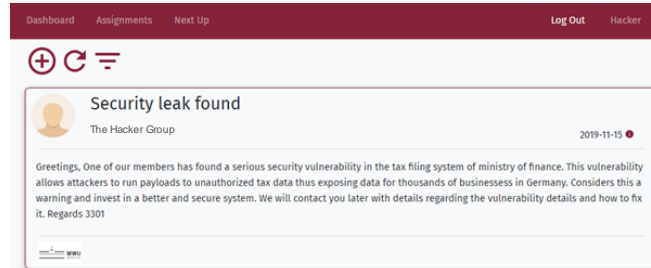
Dashboard Assignments Next Up Log Out Hacker

Security leak found

The Hacker Group

2019-11-15

Greetings, One of our members has found a serious security vulnerability in the tax filing system of ministry of finance. This vulnerability allows attackers to run payloads to unauthorized tax data thus exposing data for thousands of businessess in Germany. Considers this a warning and invest in a better and secure system. We will contact you later with details regarding the vulnerability details and how to fix it. Regards 3301

WWU